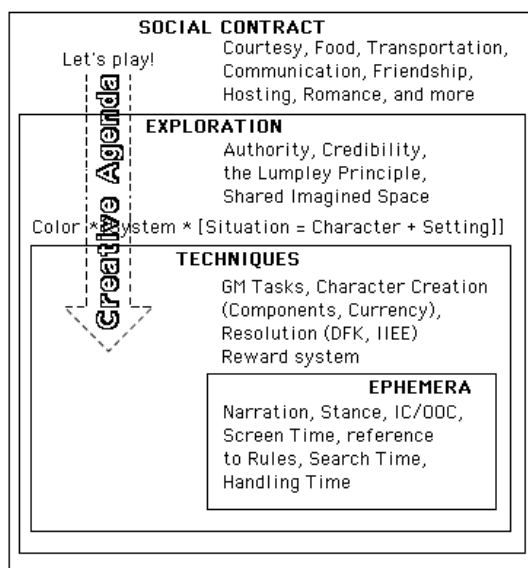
SOCIAL CONTRACT
Courtesy, Food, Transportation, Communication, Friendship, Hosting, Romance, and more

Let's play!

Creative Agenda

EXPLORATION
Authority, Credibility, the Lumpley Principle, Shared Imagined Space

Color * System * [Situation = Character + Setting]]

TECHNIQUES
GM Tasks, Character Creation (Components, Currency), Resolution (DFK, IIEE)
Reward system

EPHEMERA
Narration, Stance, IC/OOC, Screen Time, reference to Rules, Search Time, Handling Time